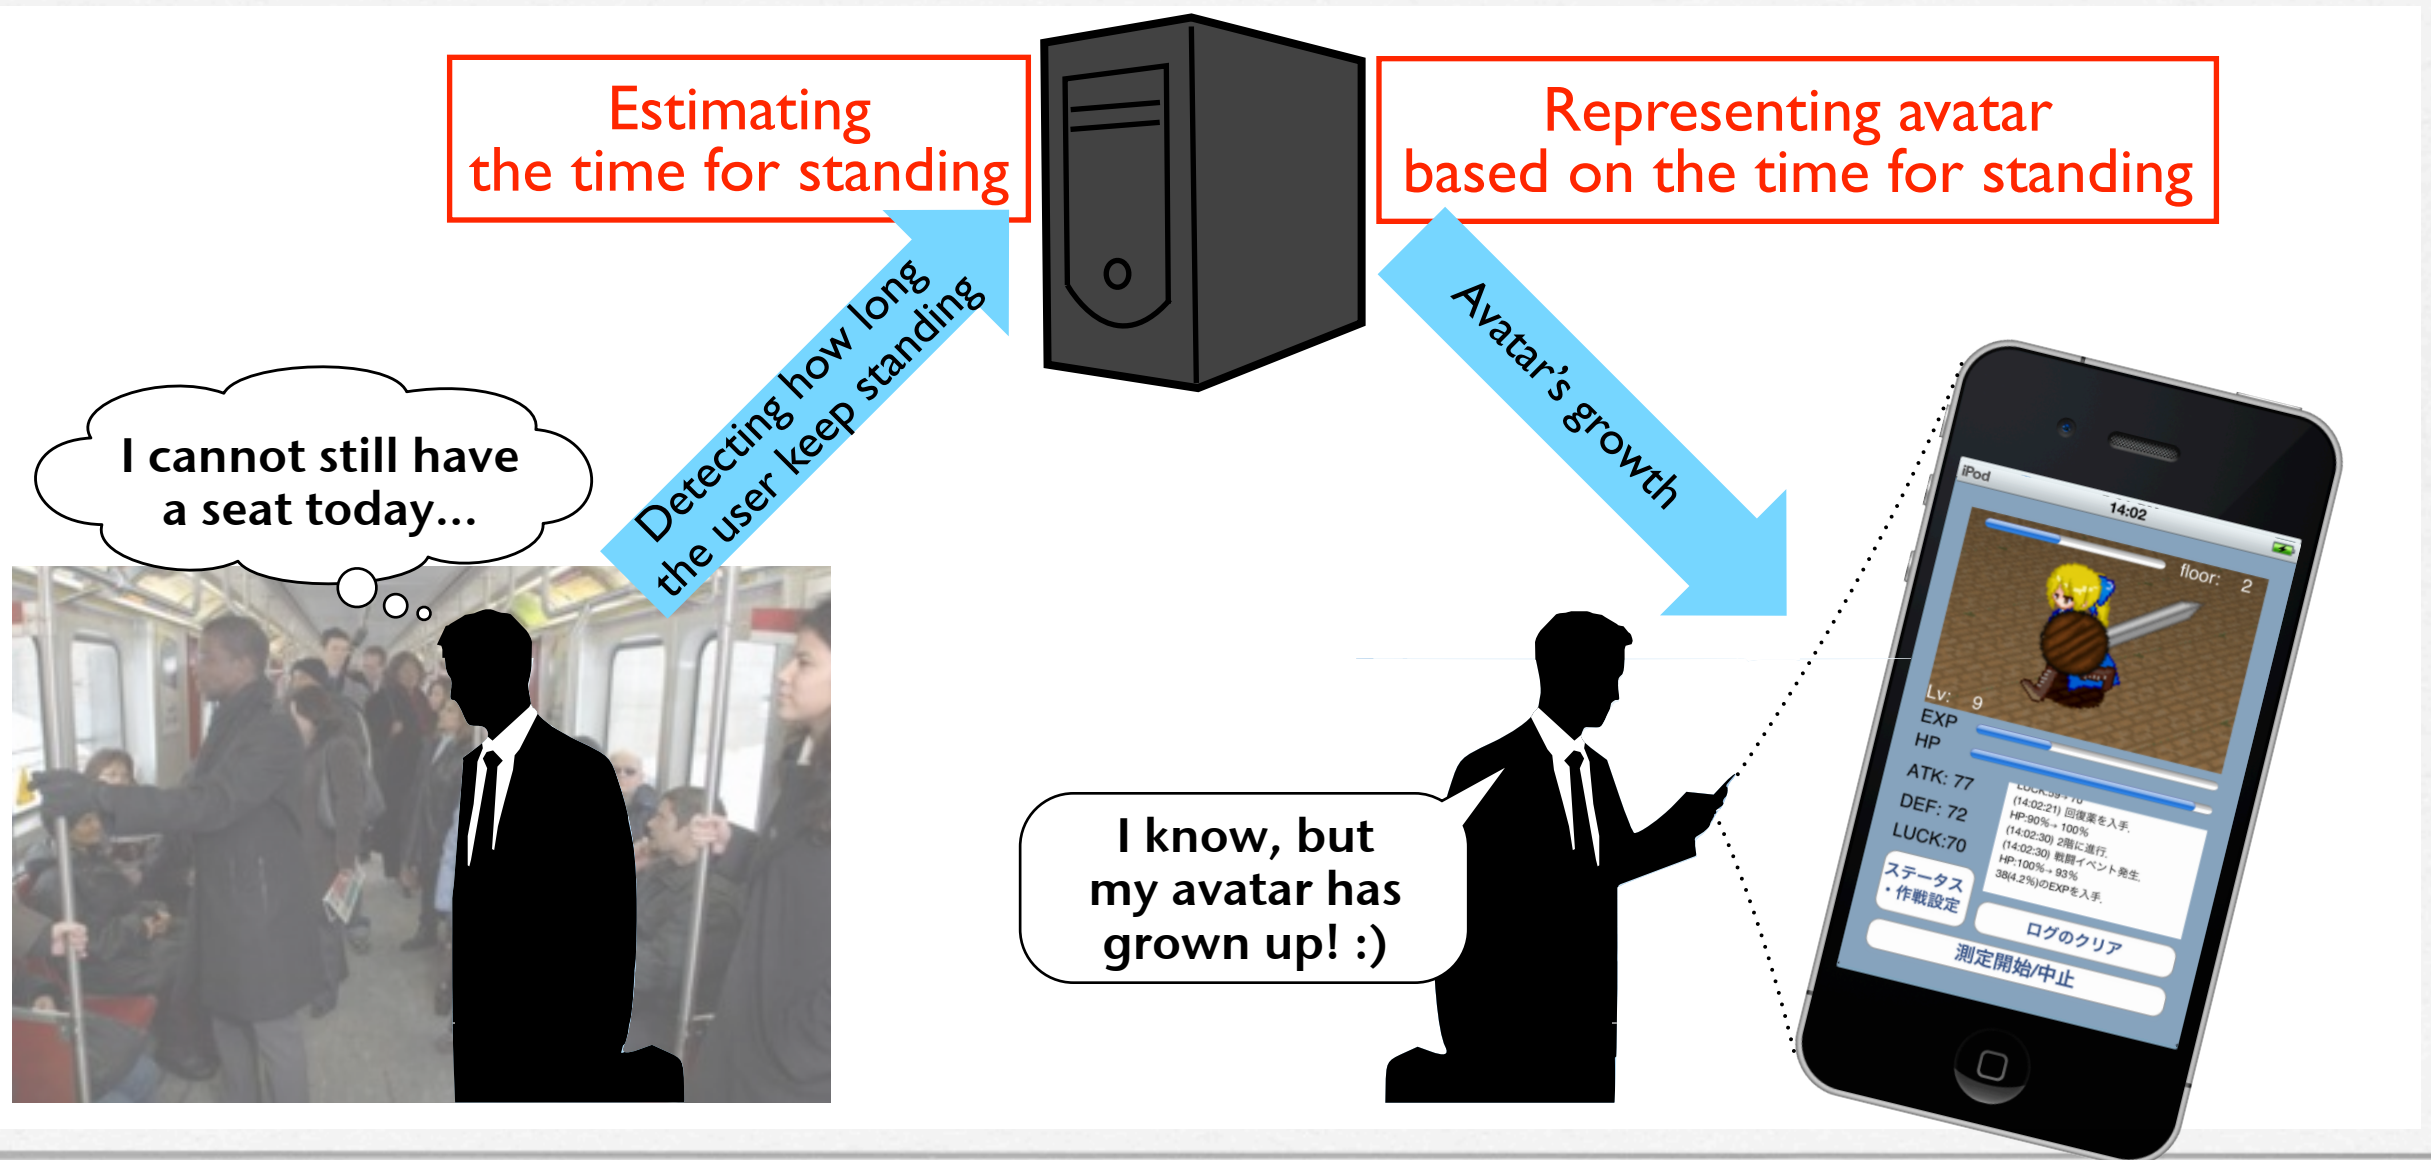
Estimating
the time for standing

Representing avatar
based on the time for standing

Detecting how long
the user keep standing

Avatar's growth

I cannot still have
a seat today...

I know, but
my avatar has
grown up! :)

iPod
14:02
floor: 2
Lv: 9
EXP
HP
ATK: 77
DEF: 72
LUCK:70
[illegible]
(14:02:21) 回復薬を入手。
HP:90%→ 100%
(14:02:30) 2階に進行。
(14:02:30) 戦闘イベント発生。
HP:100%→ 93%
38(4.2%)のEXPを入手。
ステータス
・作戦設定
ログのクリア
測定開始/中止